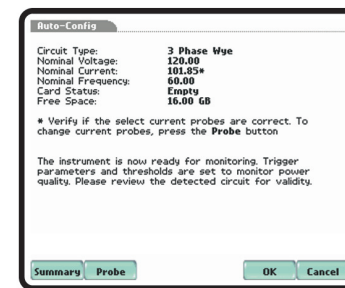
Auto-Config

| | |
|---|---|
| Circuit Type: | 3 Phase Wye |
| Nominal Voltage: | 120.00 |
| Nominal Current: | 101.85* |
| Nominal Frequency: | 60.00 |
| Card Status: | Empty |
| Free Space: | 16.00 GB |

* Verify if the select current probes are correct. To change current probes, press the Probe button

The instrument is now ready for monitoring. Trigger parameters and thresholds are set to monitor power quality. Please review the detected circuit for validity.

Summary Probe OK Cancel